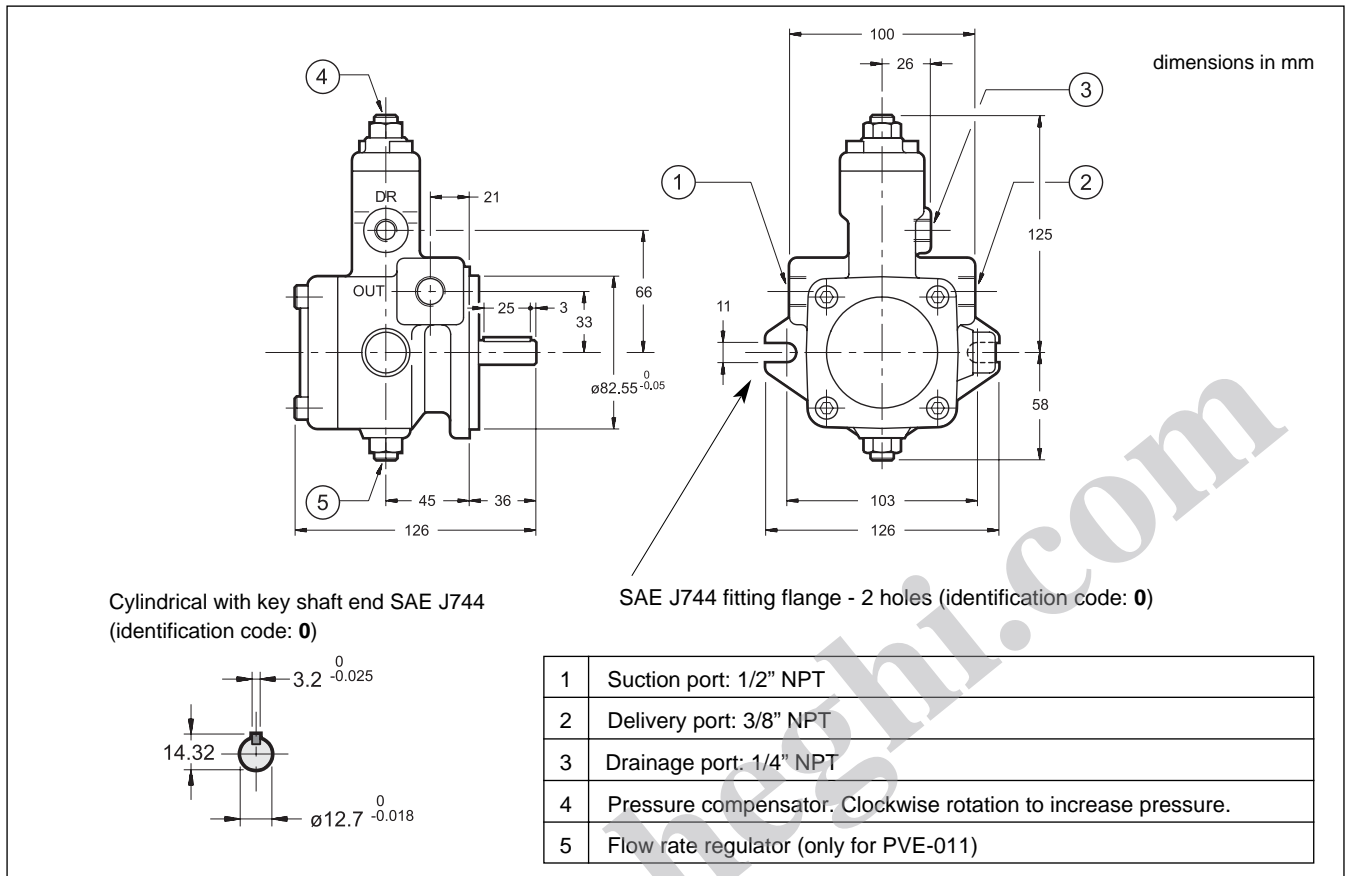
dimensions in mm

4

DR

OUT

21

66

25

3

33

$ø82.55^{0}_{-0.05}$

5

45

36

126

100

26

3

1

2

125

11

58

103

126

Cylindrical with key shaft end SAE J744 (identification code: **0**)

$3.2^{0}_{-0.025}$

14.32

$ø12.7^{0}_{-0.018}$

SAE J744 fitting flange - 2 holes (identification code: **0**)

| 1 | Suction port: 1/2" NPT |
|---|---|
| 2 | Delivery port: 3/8" NPT |
| 3 | Drainage port: 1/4" NPT |
| 4 | Pressure compensator. Clockwise rotation to increase pressure. |
| 5 | Flow rate regulator (only for PVE-011) |

heghi.com